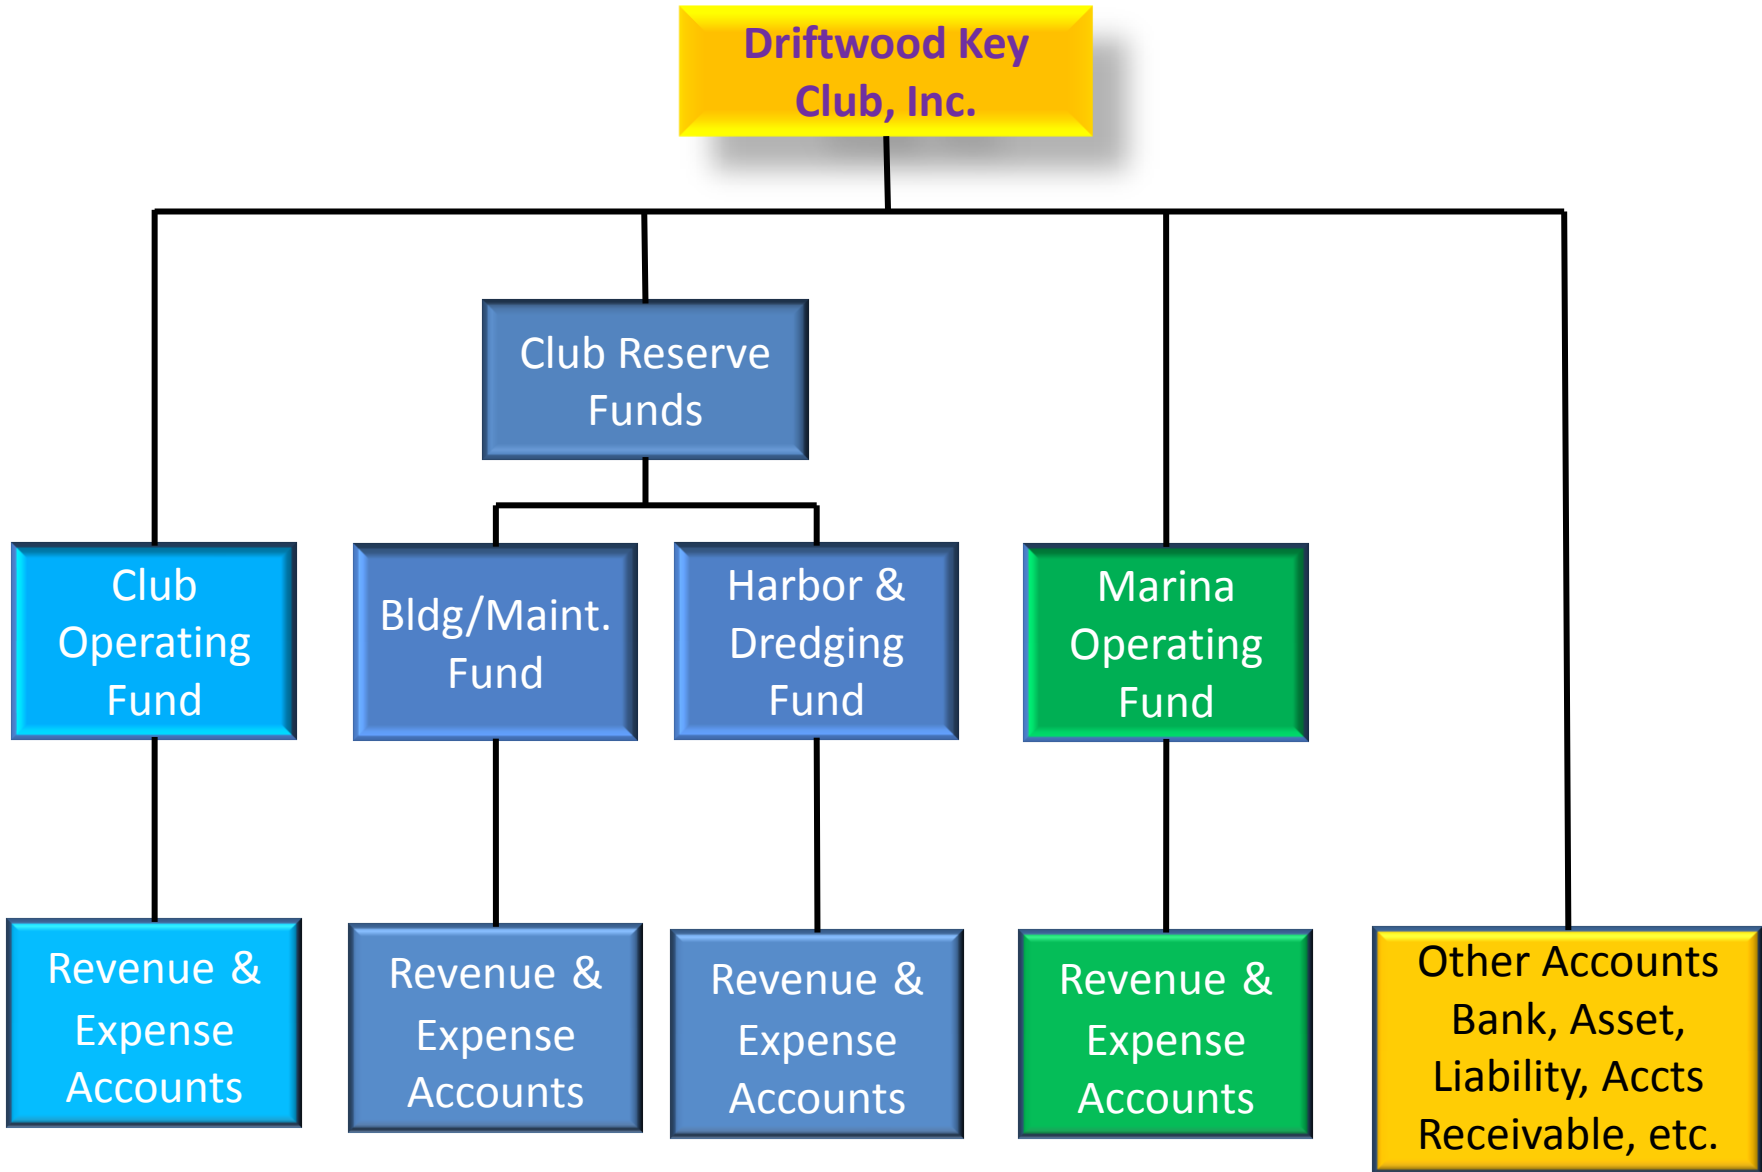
Driftwood Key Club, Inc.

Club Reserve Funds

Club Operating Fund

Bldg/Maint. Fund

Harbor & Dredging Fund

Marina Operating Fund

Revenue & Expense Accounts

Revenue & Expense Accounts

Revenue & Expense Accounts

Revenue & Expense Accounts

Other Accounts Bank, Asset, Liability, Accts Receivable, etc.